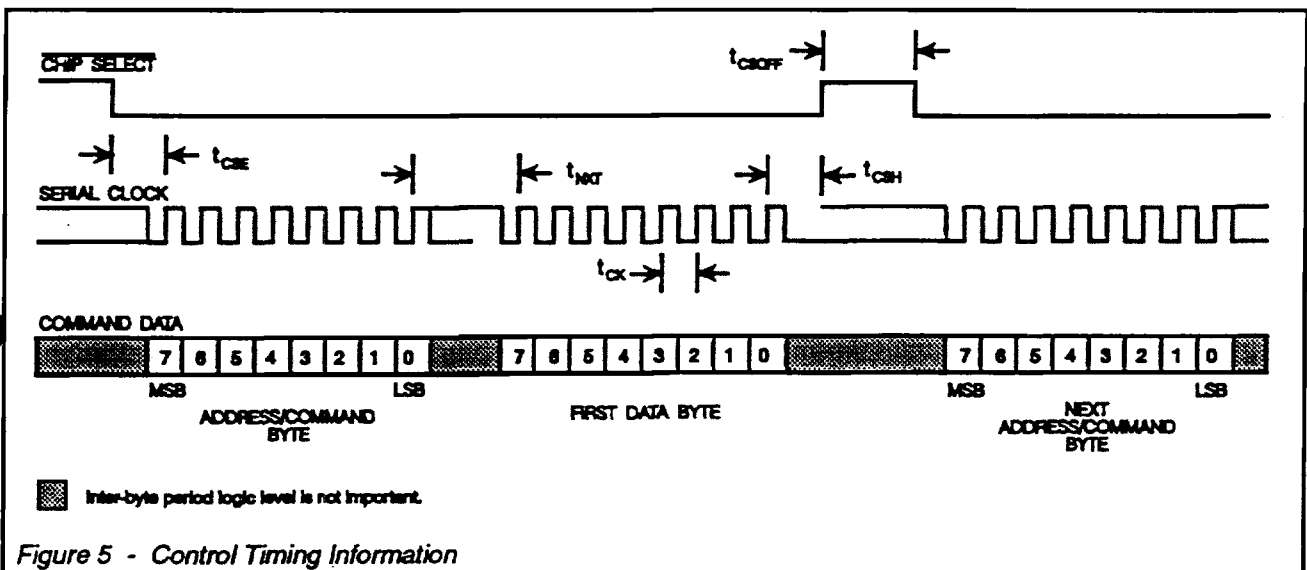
$\overline{\text{CHIP SELECT}}$

$t_{CSOFF}$

$t_{CSE}$

SERIAL CLOCK

$t_{NXT}$

$t_{CSH}$

$t_{CX}$

COMMAND DATA

| 7 | 6 | 5 | 4 | 3 | 2 | 1 | 0 |
|---|---|---|---|---|---|---|---|

| 7 | 6 | 5 | 4 | 3 | 2 | 1 | 0 |
|---|---|---|---|---|---|---|---|

| 7 | 6 | 5 | 4 | 3 | 2 | 1 | 0 |
|---|---|---|---|---|---|---|---|

MSB LSB

ADDRESS/COMMAND BYTE

FIRST DATA BYTE

MSB LSB

NEXT ADDRESS/COMMAND BYTE

Inter-byte period logic level is not important.

Figure 5 - Control Timing Information